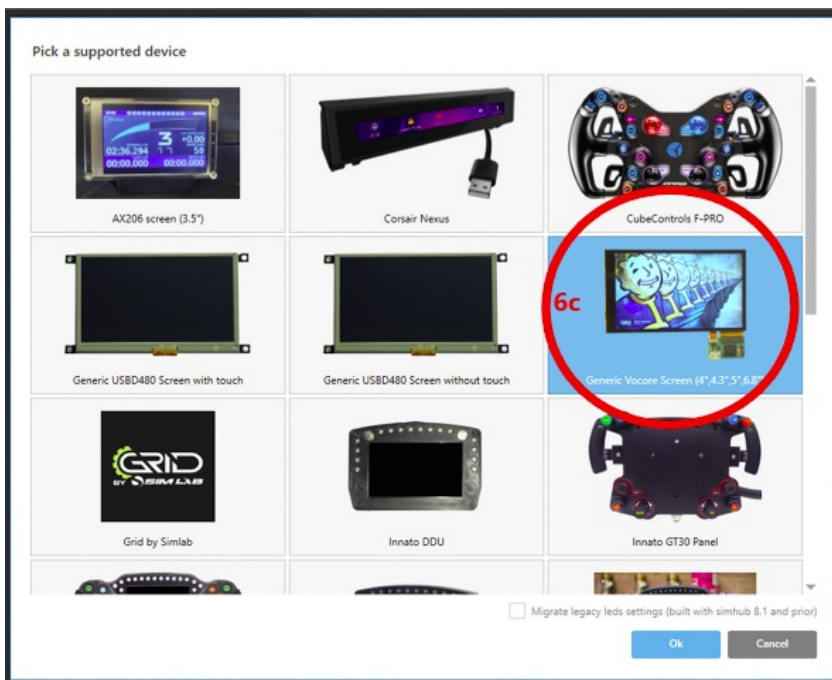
Pick a supported device

02:36.294 3 +0.00 58 00:00.000 00:00.000

AX206 screen (3.5")

Corsair Nexus

CubeControls F-PRO

Generic USBD480 Screen with touch

Generic USBD480 Screen without touch

6c

Generic Vocore Screen (4",4.3",5",6.8"

GRID BY SIM LAB

Grid by Simlab

Innato DDU

Innato GT30 Panel

Migrate legacy leds settings (built with simhub 8.1 and prior)

Ok

Cancel